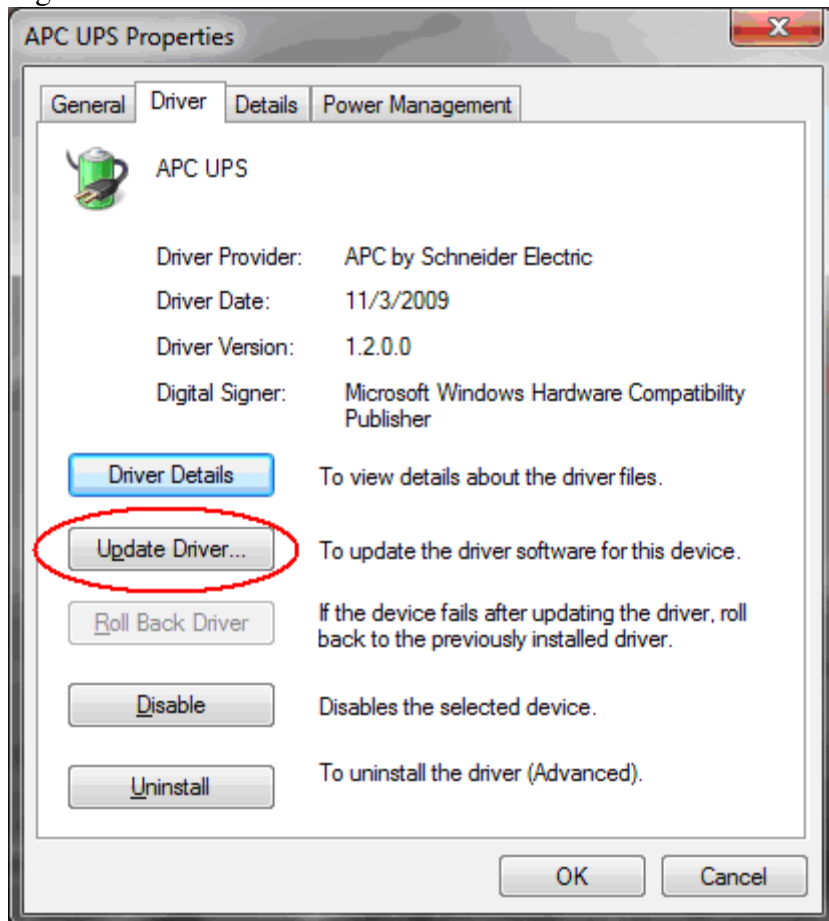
APC UPS Properties

General | Driver | Details | Power Management

APC UPS

| | |
|---|---|
| Driver Provider: | APC by Schneider Electric |
| Driver Date: | 11/3/2009 |
| Driver Version: | 1.2.0.0 |
| Digital Signer: | Microsoft Windows Hardware Compatibility Publisher |

Driver Details — To view details about the driver files.

Update Driver... — To update the driver software for this device.

Roll Back Driver — If the device fails after updating the driver, roll back to the previously installed driver.

Disable — Disables the selected device.

Uninstall — To uninstall the driver (Advanced).

OK Cancel